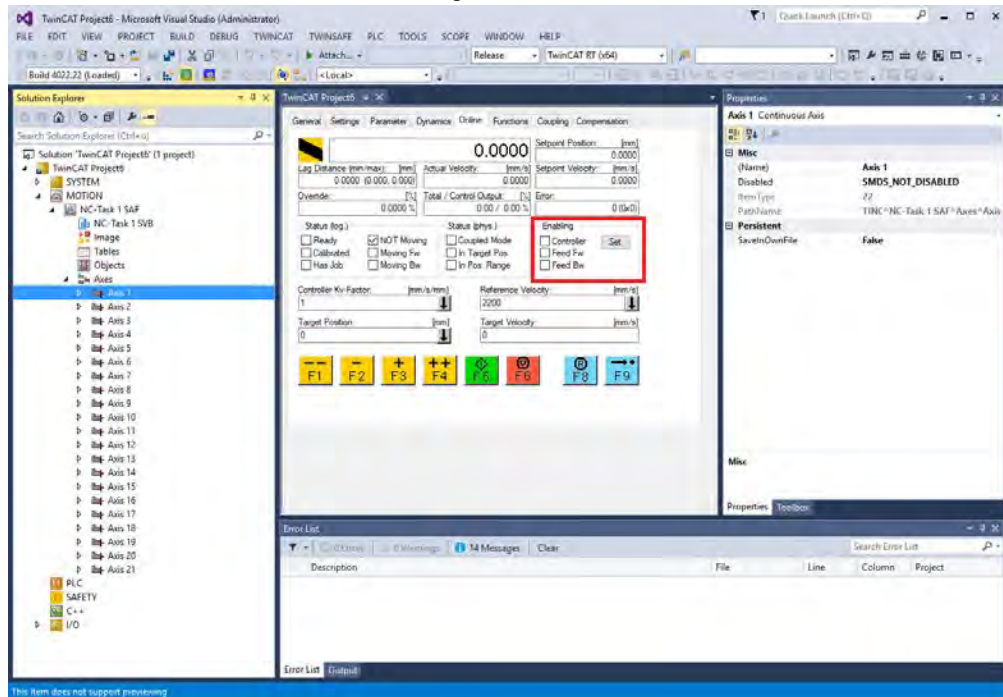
TwinCAT Project6 - Microsoft Visual Studio (Administrator)
Quick Launch (Ctrl+Q)
FILE EDIT VIEW PROJECT BUILD DEBUG TWINCAT TWINSAFE PLC TOOLS SCOPE WINDOW HELP
Attach...
Release
TwinCAT RT (x64)
Build 4022.22 (Loaded)
<Local>

Solution Explorer
Search Solution Explorer (Ctrl+ü)
Solution 'TwinCAT Project6' (1 project)
TwinCAT Project6
SYSTEM
MOTION
NC-Task 1 SAF
NC-Task 1 SVB
Image
Tables
Objects
Axes
Axis 1
Axis 2
Axis 3
Axis 4
Axis 5
Axis 6
Axis 7
Axis 8
Axis 9
Axis 10
Axis 11
Axis 12
Axis 13
Axis 14
Axis 15
Axis 16
Axis 17
Axis 18
Axis 19
Axis 20
Axis 21
PLC
SAFETY
C++
I/O

TwinCAT Project6
General Settings Parameter Dynamics Online Functions Coupling Compensation
0.0000
Setpoint Position: [mm]
0.0000
Lag Distance (min/max): [mm]
0.0000 (0.000, 0.000)
Actual Velocity: [mm/s]
0.0000
Setpoint Velocity: [mm/s]
0.0000
Override: [%]
0.0000 %
Total / Control Output: [%]
0.00 / 0.00 %
Error:
0 (0x0)
Status (log.)
Ready
Calibrated
Has Job
NOT Moving
Moving Fw
Moving Bw
Status (phys.)
Coupled Mode
In Target Pos.
In Pos. Range
Enabling
Controller
Feed Fw
Feed Bw
Set
Controller Kv-Factor: [mm/s/mm]
1
Reference Velocity: [mm/s]
2200
Target Position: [mm]
0
Target Velocity: [mm/s]
0
F1 F2 F3 F4 F5 F6 F8 F9

Properties
Axis 1 Continuous Axis
Misc
(Name) Axis 1
Disabled SMDS_NOT_DISABLED
ItemType 22
PathName TINC^NC-Task 1 SAF^Axes^Axis
Persistent
SaveInOwnFile False
Misc
Properties Toolbox

Error List
0 Errors 0 Warnings 14 Messages Clear
Search Error List
Description File Line Column Project
Error List Output

This item does not support previewing